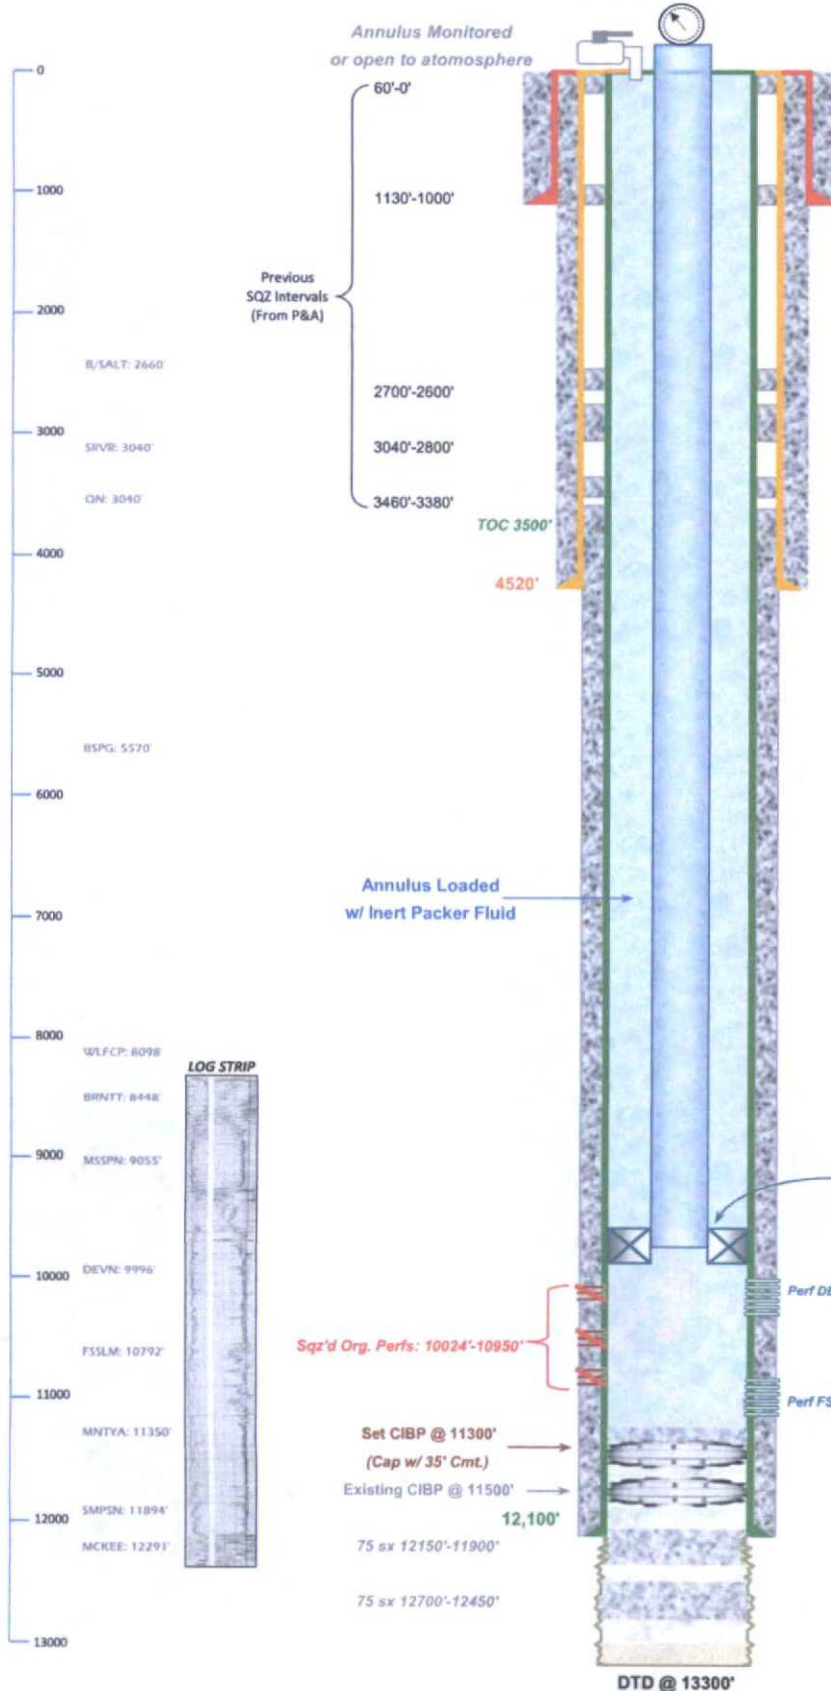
Annulus Monitored
or open to atomosphere

0
1000
2000
3000
4000
5000
6000
7000
8000
9000
10000
11000
12000
13000

60'-0'
1130'-1000'
Previous SQZ Intervals (From P&A)
2700'-2600'
3040'-2800'
3460'-3380'

B/SALT: 2660'
SRVR: 3040'
QN: 3040'
TOC 3500'
4520'
BSPG: 5570'

Annulus Loaded w/ Inert Packer Fluid

WLFCP: 8098'
LOG STRIP
BRNTT: 8448'
MSSPN: 9055'
DEVN: 9996'
FSSLM: 10792'
MNTYA: 11350'
SMPSN: 11894'
MCKEE: 12291'

Perf DE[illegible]
Sqz'd Org. Perfs: 10024'-10950'
Perf FS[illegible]

Set CIBP @ 11300'
(Cap w/ 35' Cmt.)
Existing CIBP @ 11500'
12,100'
75 sx 12150'-11900'
75 sx 12700'-12450'
DTD @ 13300'